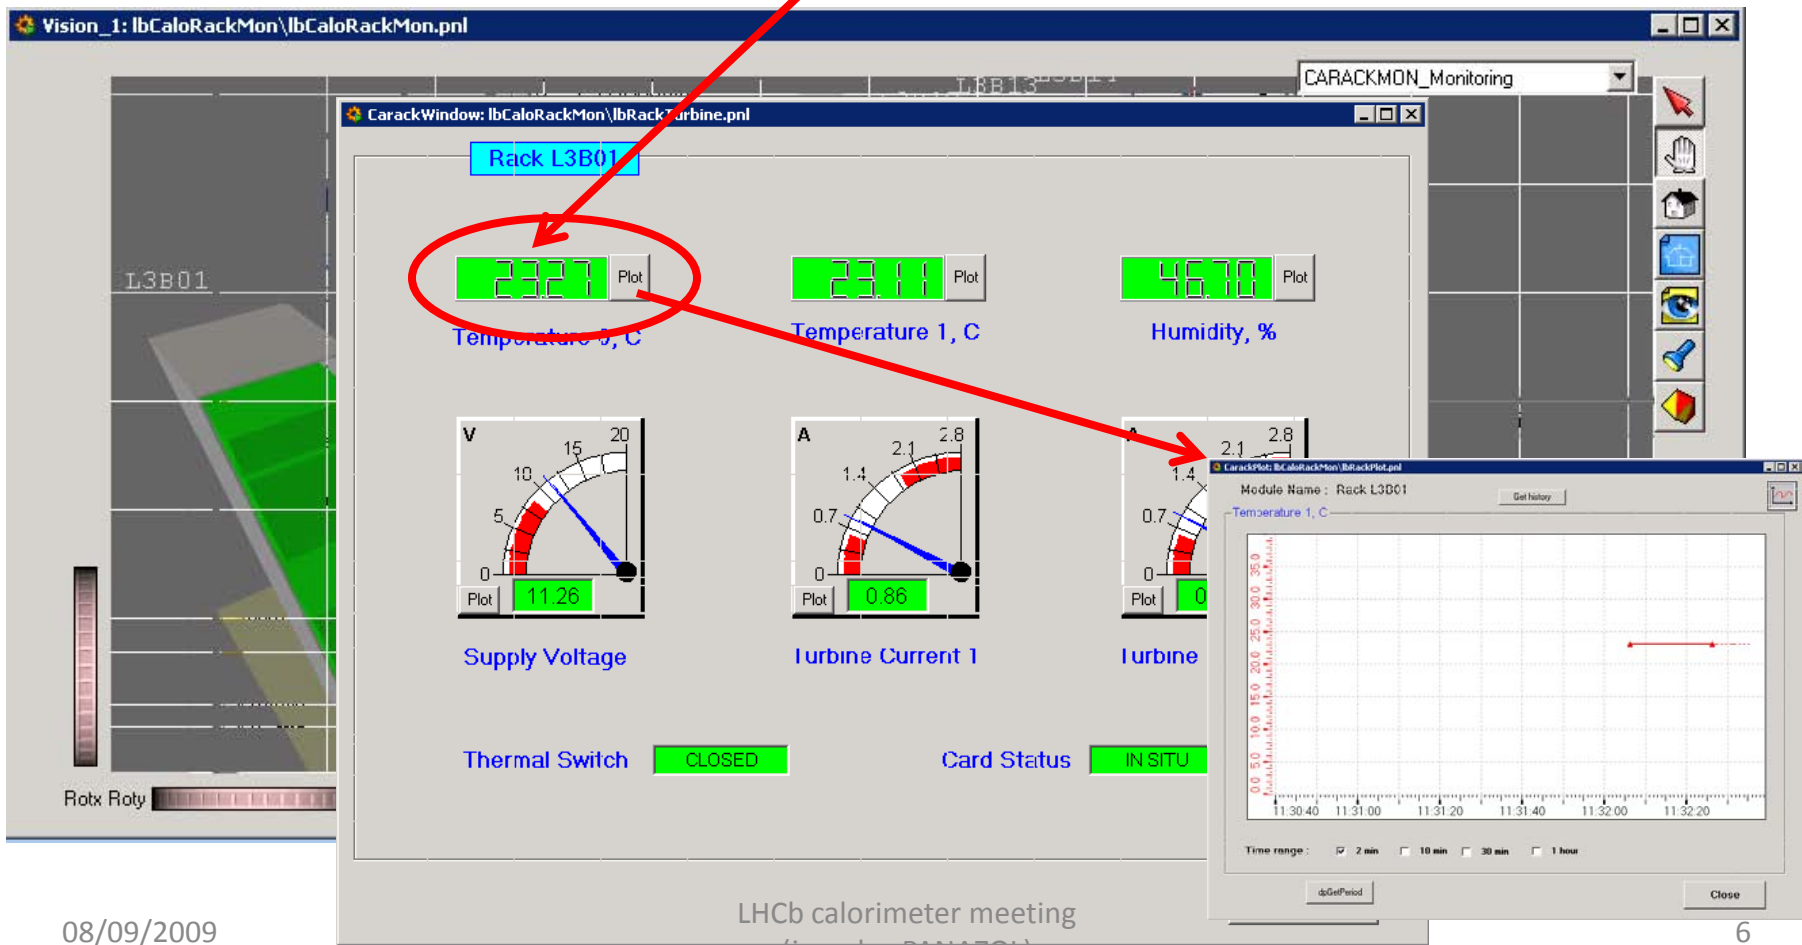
Vision_1: lbCaloRackMon\lbCaloRackMon.pnl

CARACKMON_Monitoring

L3B13

L3B01

CarackWindow: lbCaloRackMon\lbRackTurbine.pnl

Rack L3B01

23.27 Plot
Temperature 0, C

23.11 Plot
Temperature 1, C

46.70 Plot
Humidity, %

V
20
15
10
5
0
Plot 11.26
Supply Voltage

A
2.8
2.1
1.4
0.7
0
Plot 0.86
Turbine Current 1

A
2.8
2.1
1.4
0.7
0
Plot 0
Turbine

Thermal Switch CLOSED

Card Status IN SITU

Rotx Roty

CarackPlot: lbCaloRackMon\lbRackPlot.pnl

Module Name : Rack L3B01

Get history

Temperature 1, C

35.0
30.0
25.0
20.0
15.0
10.0
5.0
0.0

11:30:40 11:31:00 11:31:20 11:31:40 11:32:00 11:32:20

Time range : 2 min 10 min 30 min 1 hour

dpGetPeriod

Close

08/09/2009

LHCb calorimeter meeting

6